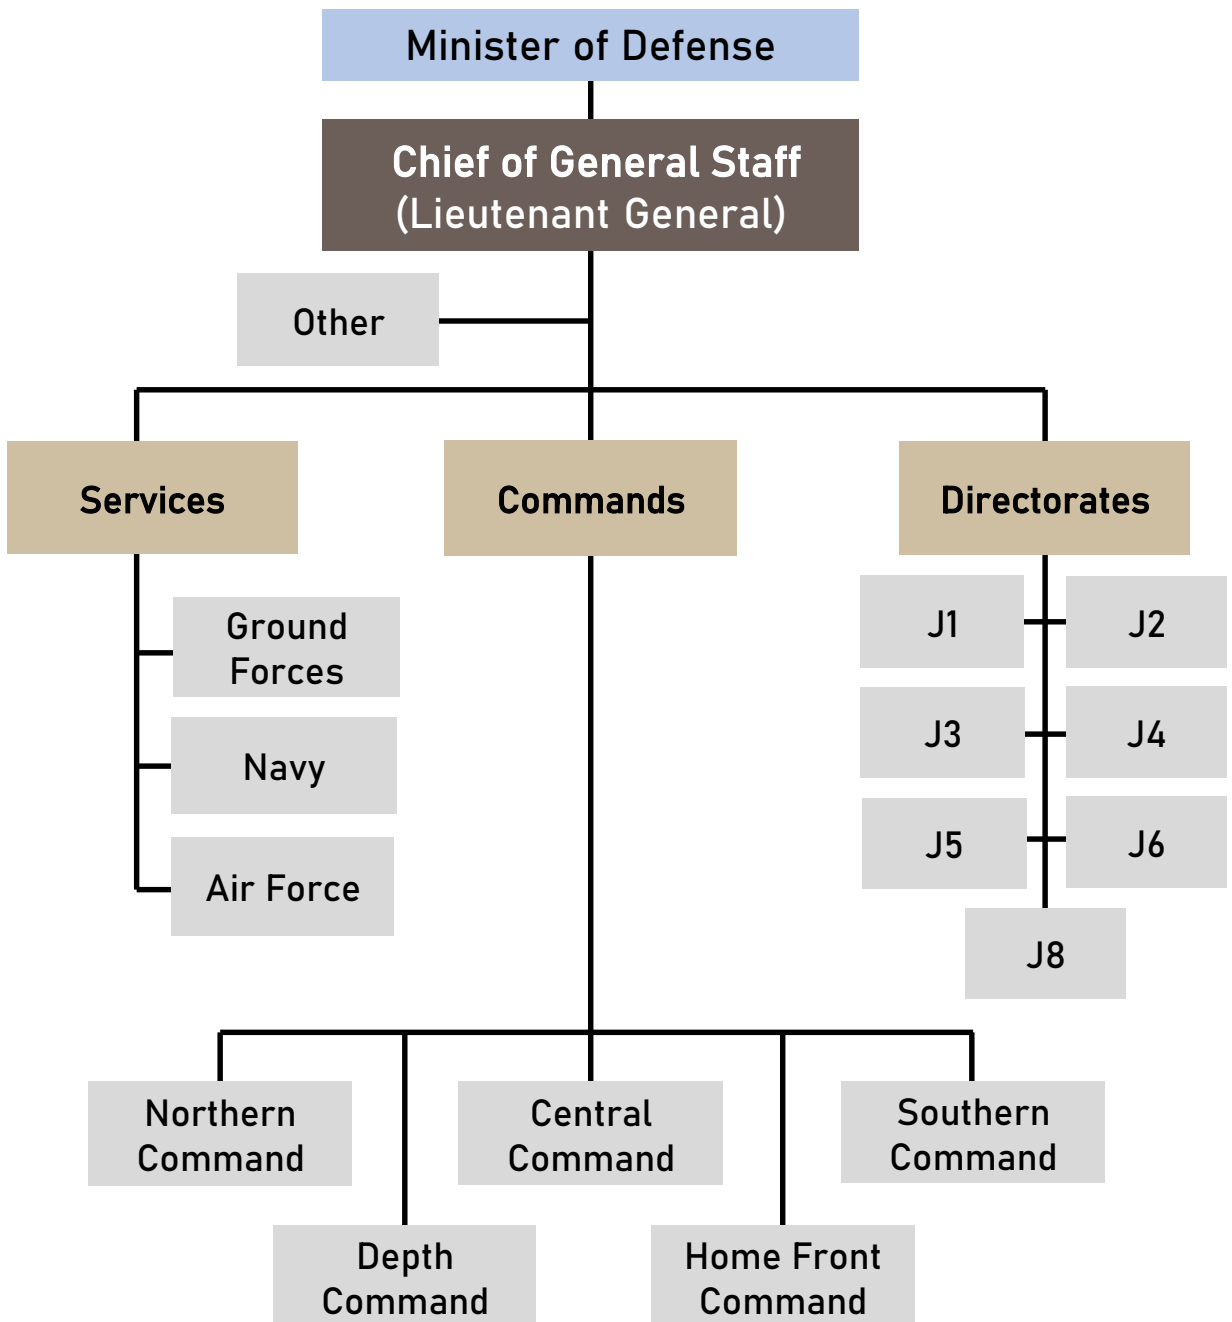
Minister of Defense

Chief of General Staff
(Lieutenant General)

Other

Services

Commands

Directorates

Ground Forces

Navy

Air Force

J1

J2

J3

J4

J5

J6

J8

Northern Command

Central Command

Southern Command

Depth Command

Home Front Command